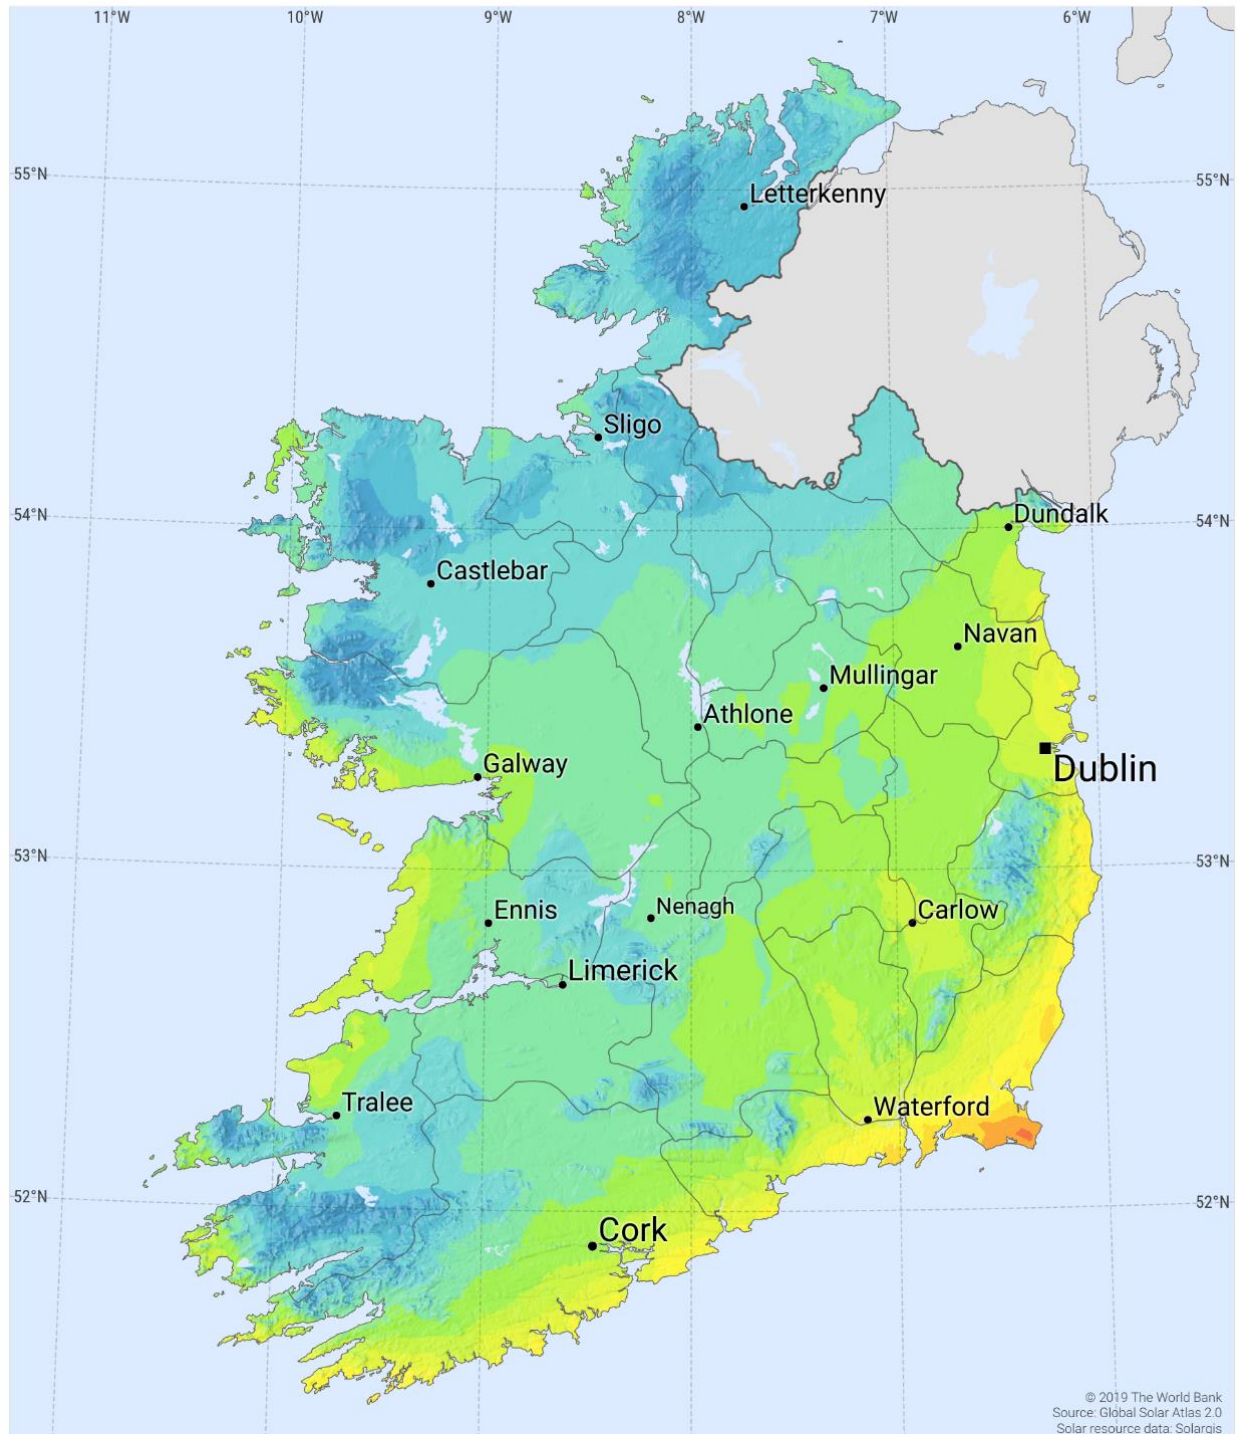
11°W
10°W
9°W
8°W
7°W
6°W

55°N
55°N
54°N
54°N
53°N
53°N
52°N
52°N

Letterkenny
Sligo
Dundalk
Castlebar
Navan
Mullingar
Athlone
Dublin
Galway
Ennis
Nenagh
Carlow
Limerick
Tralee
Waterford
Cork

© 2019 The World Bank
Source: Global Solar Atlas 2.0
Solar resource data: Solargis